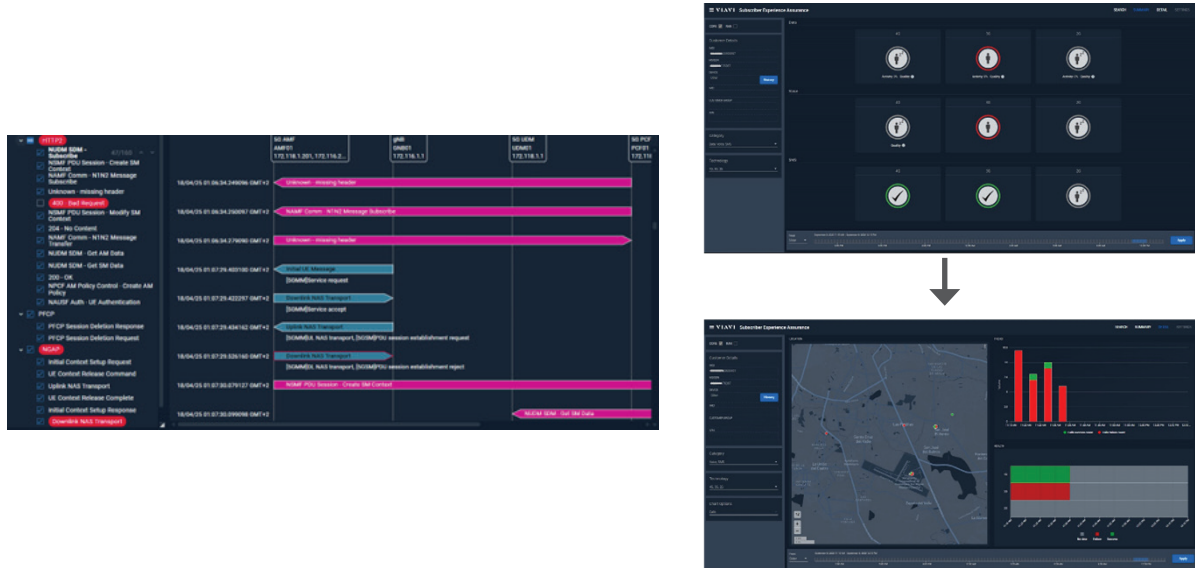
HTTP2
NUDM SDM - Subscribe
NSMF PDU Session - Create SM Context
NAMF Comm - N1N2 Message Subscribe
Unknown - missing header
400 - Bad Request
NSMF PDU Session - Modify SM Context
204 - No Content
NAMF Comm - N1N2 Message Transfer
NUDM SDM - Get AM Data
NUDM SDM - Get SM Data
200 - OK
NPCF AM Policy Control - Create AM Policy
NAUSF Auth - UE Authentication
PFCP
PFCP Session Deletion Response
PFCP Session Deletion Request
NGAP
Initial Context Setup Request
UE Context Release Command
Uplink NAS Transport
UE Context Release Complete
Initial Context Setup Response
Downlink NAS Transport

5G AMF
AMF01
172.118.1.201, 172.116.2...
gNB
GNB01
172.116.1.1
5G UDM
UDM01
172.116.1.1
5G PCF
PCF01
172.116

18/04/25 01:06:34.249096 GMT+2
Unknown - missing header
18/04/25 01:06:34.250097 GMT+2
NAMF Comm - N1N2 Message Subscribe
18/04/25 01:06:34.279090 GMT+2
Unknown - missing header
18/04/25 01:07:29.400100 GMT+2
Initial UE Message
[5GMM]Service request
18/04/25 01:07:29.422257 GMT+2
Downlink NAS Transport
[5GMM]Service accept
18/04/25 01:07:29.434162 GMT+2
Uplink NAS Transport
[5GMM]UL NAS transport, [5GSM]PDU session establishment request
18/04/25 01:07:29.526160 GMT+2
Downlink NAS Transport
[5GMM]DL NAS transport, [5GSM]PDU session establishment reject
18/04/25 01:07:30.079127 GMT+2
NSMF PDU Session - Create SM Context
18/04/25 01:07:30.099096 GMT+2
NUDM SDM - Get SM Data

VIAVI Subscriber Experience Assurance
SEARCH SUMMARY DETAIL OPTIONS
Apply

VIAVI Subscriber Experience Assurance
SEARCH SUMMARY DETAIL OPTIONS
Apply